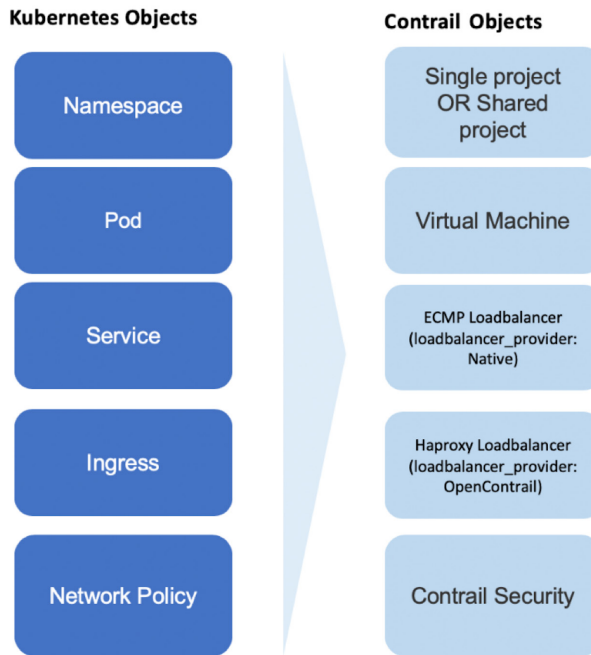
Kubernetes Objects

Namespace

Pod

Service

Ingress

Network Policy

Contrail Objects

Single project OR Shared project

Virtual Machine

ECMP Loadbalancer (loadbalancer_provider: Native)

Haproxy Loadbalancer (loadbalancer_provider: OpenContrail)

Contrail Security